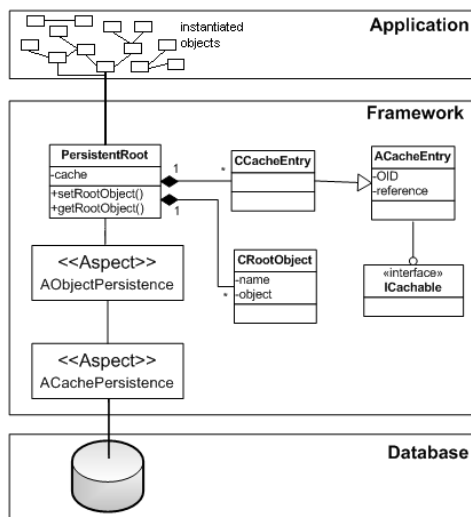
Application

instantiated objects

Framework

PersistentRoot
-cache
+setRootObject()
+getRootObject()

1

*

CCacheEntry

ACacheEntry
-OID
-reference

1

CRootObject
-name
* -object

«interface»
ICachable

<<Aspect>>
AObjectPersistence

<<Aspect>>
ACachePersistence

Database